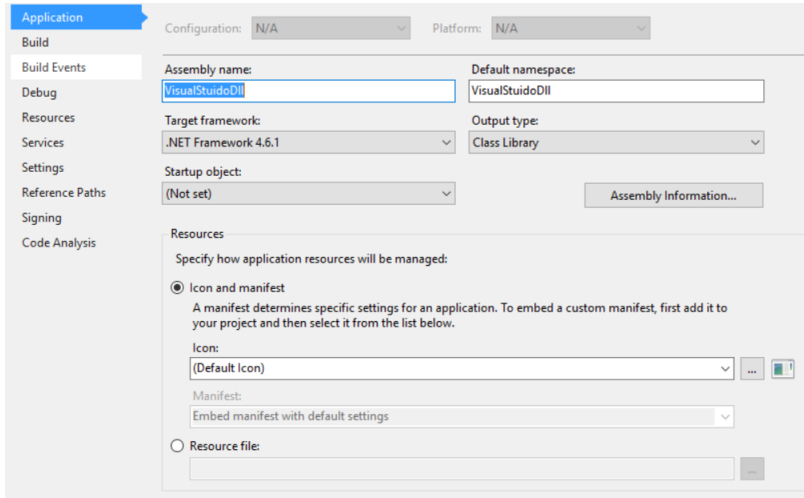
Application
Build
Build Events
Debug
Resources
Services
Settings
Reference Paths
Signing
Code Analysis

Configuration: N/A
Platform: N/A

Assembly name:
VisualStuidoDll
Default namespace:
VisualStuidoDll

Target framework:
.NET Framework 4.6.1
Output type:
Class Library

Startup object:
(Not set)
Assembly Information...

Resources
Specify how application resources will be managed:
Icon and manifest
A manifest determines specific settings for an application. To embed a custom manifest, first add it to your project and then select it from the list below.
Icon:
(Default Icon)
...
Manifest:
Embed manifest with default settings
Resource file:
...